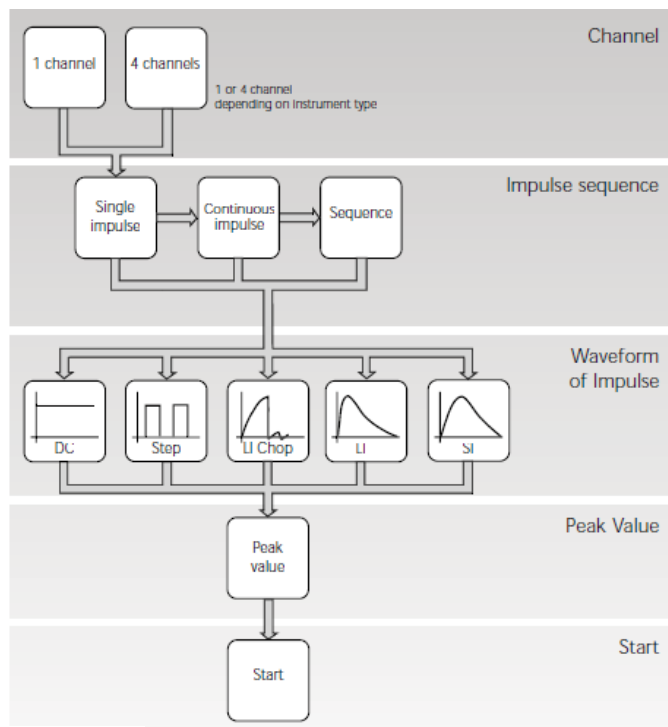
Channel

1 channel

4 channels

1 or 4 channel depending on instrument type

Impulse sequence

Single impulse

Continuous impulse

Sequence

Waveform of Impulse

DC

Step

LI Chop

LI

SI

Peak Value

Peak value

Start

Start